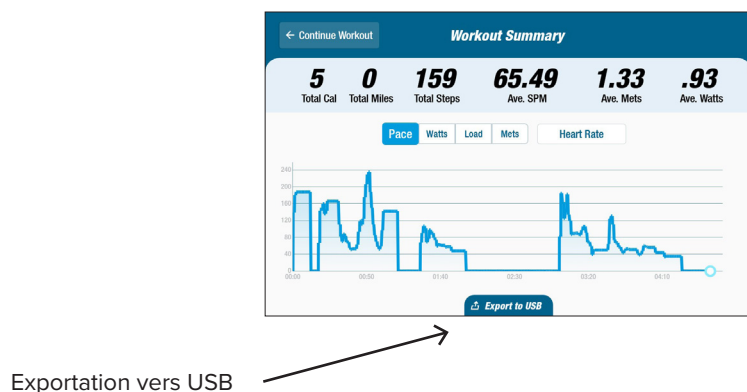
← Continue Workout

Workout Summary

5 Total Cal
0 Total Miles
159 Total Steps
65.49 Ave. SPM
1.33 Ave. Mets
.93 Ave. Watts

Pace Watts Load Mets Heart Rate

240
200
160
120
80
40
0

00:00 00:50 01:40 02:30 03:20 04:10

Export to USB

Exportation vers USB